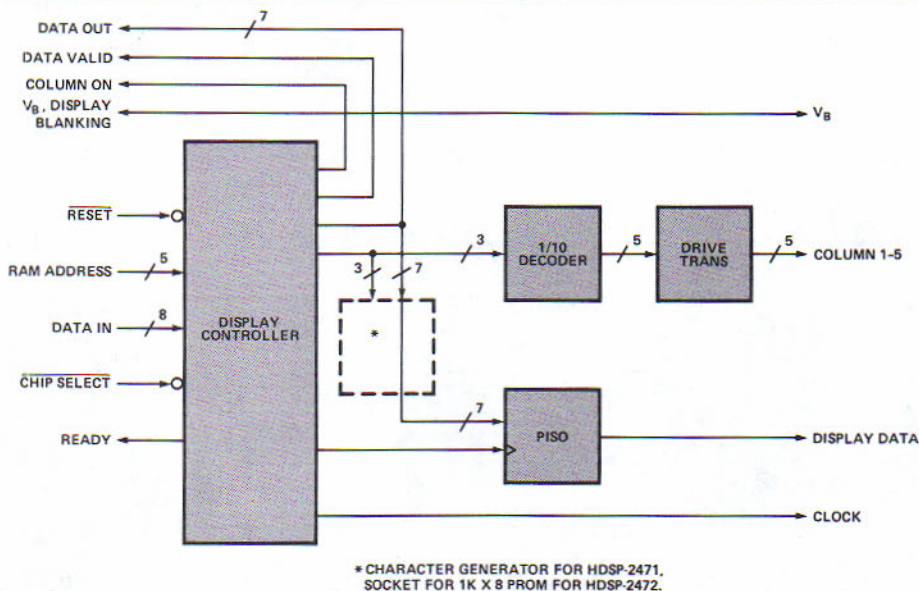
DATA OUT
7
DATA VALID
COLUMN ON
$V_B$, DISPLAY BLANKING
$V_B$
RESET
RAM ADDRESS
5
DATA IN
8
CHIP SELECT
READY
DISPLAY CONTROLLER
3
3
7
*
1/10 DECODER
5
DRIVE TRANS
5
COLUMN 1-5
7
PISO
DISPLAY DATA
CLOCK

* CHARACTER GENERATOR FOR HDSP-2471, SOCKET FOR 1K X 8 PROM FOR HDSP-2472.